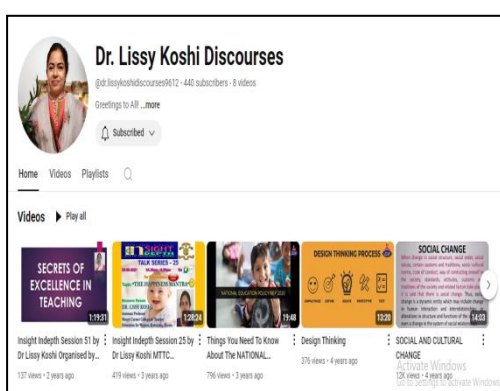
Dr. Lissy Koshi Discourses

@drlissykoshidiscourses9612 · 440 subscribers · 8 videos

Greetings to All! ...more

Subscribed

Home Videos Playlists

Videos ▶ Play all

SECRETS OF EXCELLENCE IN TEACHING
1:19:31
Insight Indepth Session 51 by Dr Lissy Koshi Organised by...
137 views • 2 years ago

INSIGHT TALK SERIES - 25
"THE HAPPINESS MANTRA"
1:20:24
Insight Indepth Session 25 by Dr Lissy Koshi MTTC...
419 views • 3 years ago

NATIONAL EDUCATION POLICY 2020
19:48
Things You Need To Know About The NATIONAL...
796 views • 3 years ago

DESIGN THINKING PROCESS
13:20
Design Thinking
376 views • 4 years ago

SOCIAL CHANGE
14:03
SOCIAL AND CULTURAL CHANGE
126 views • 4 years ago

Activate Windows
Go to Settings to activate Windows.